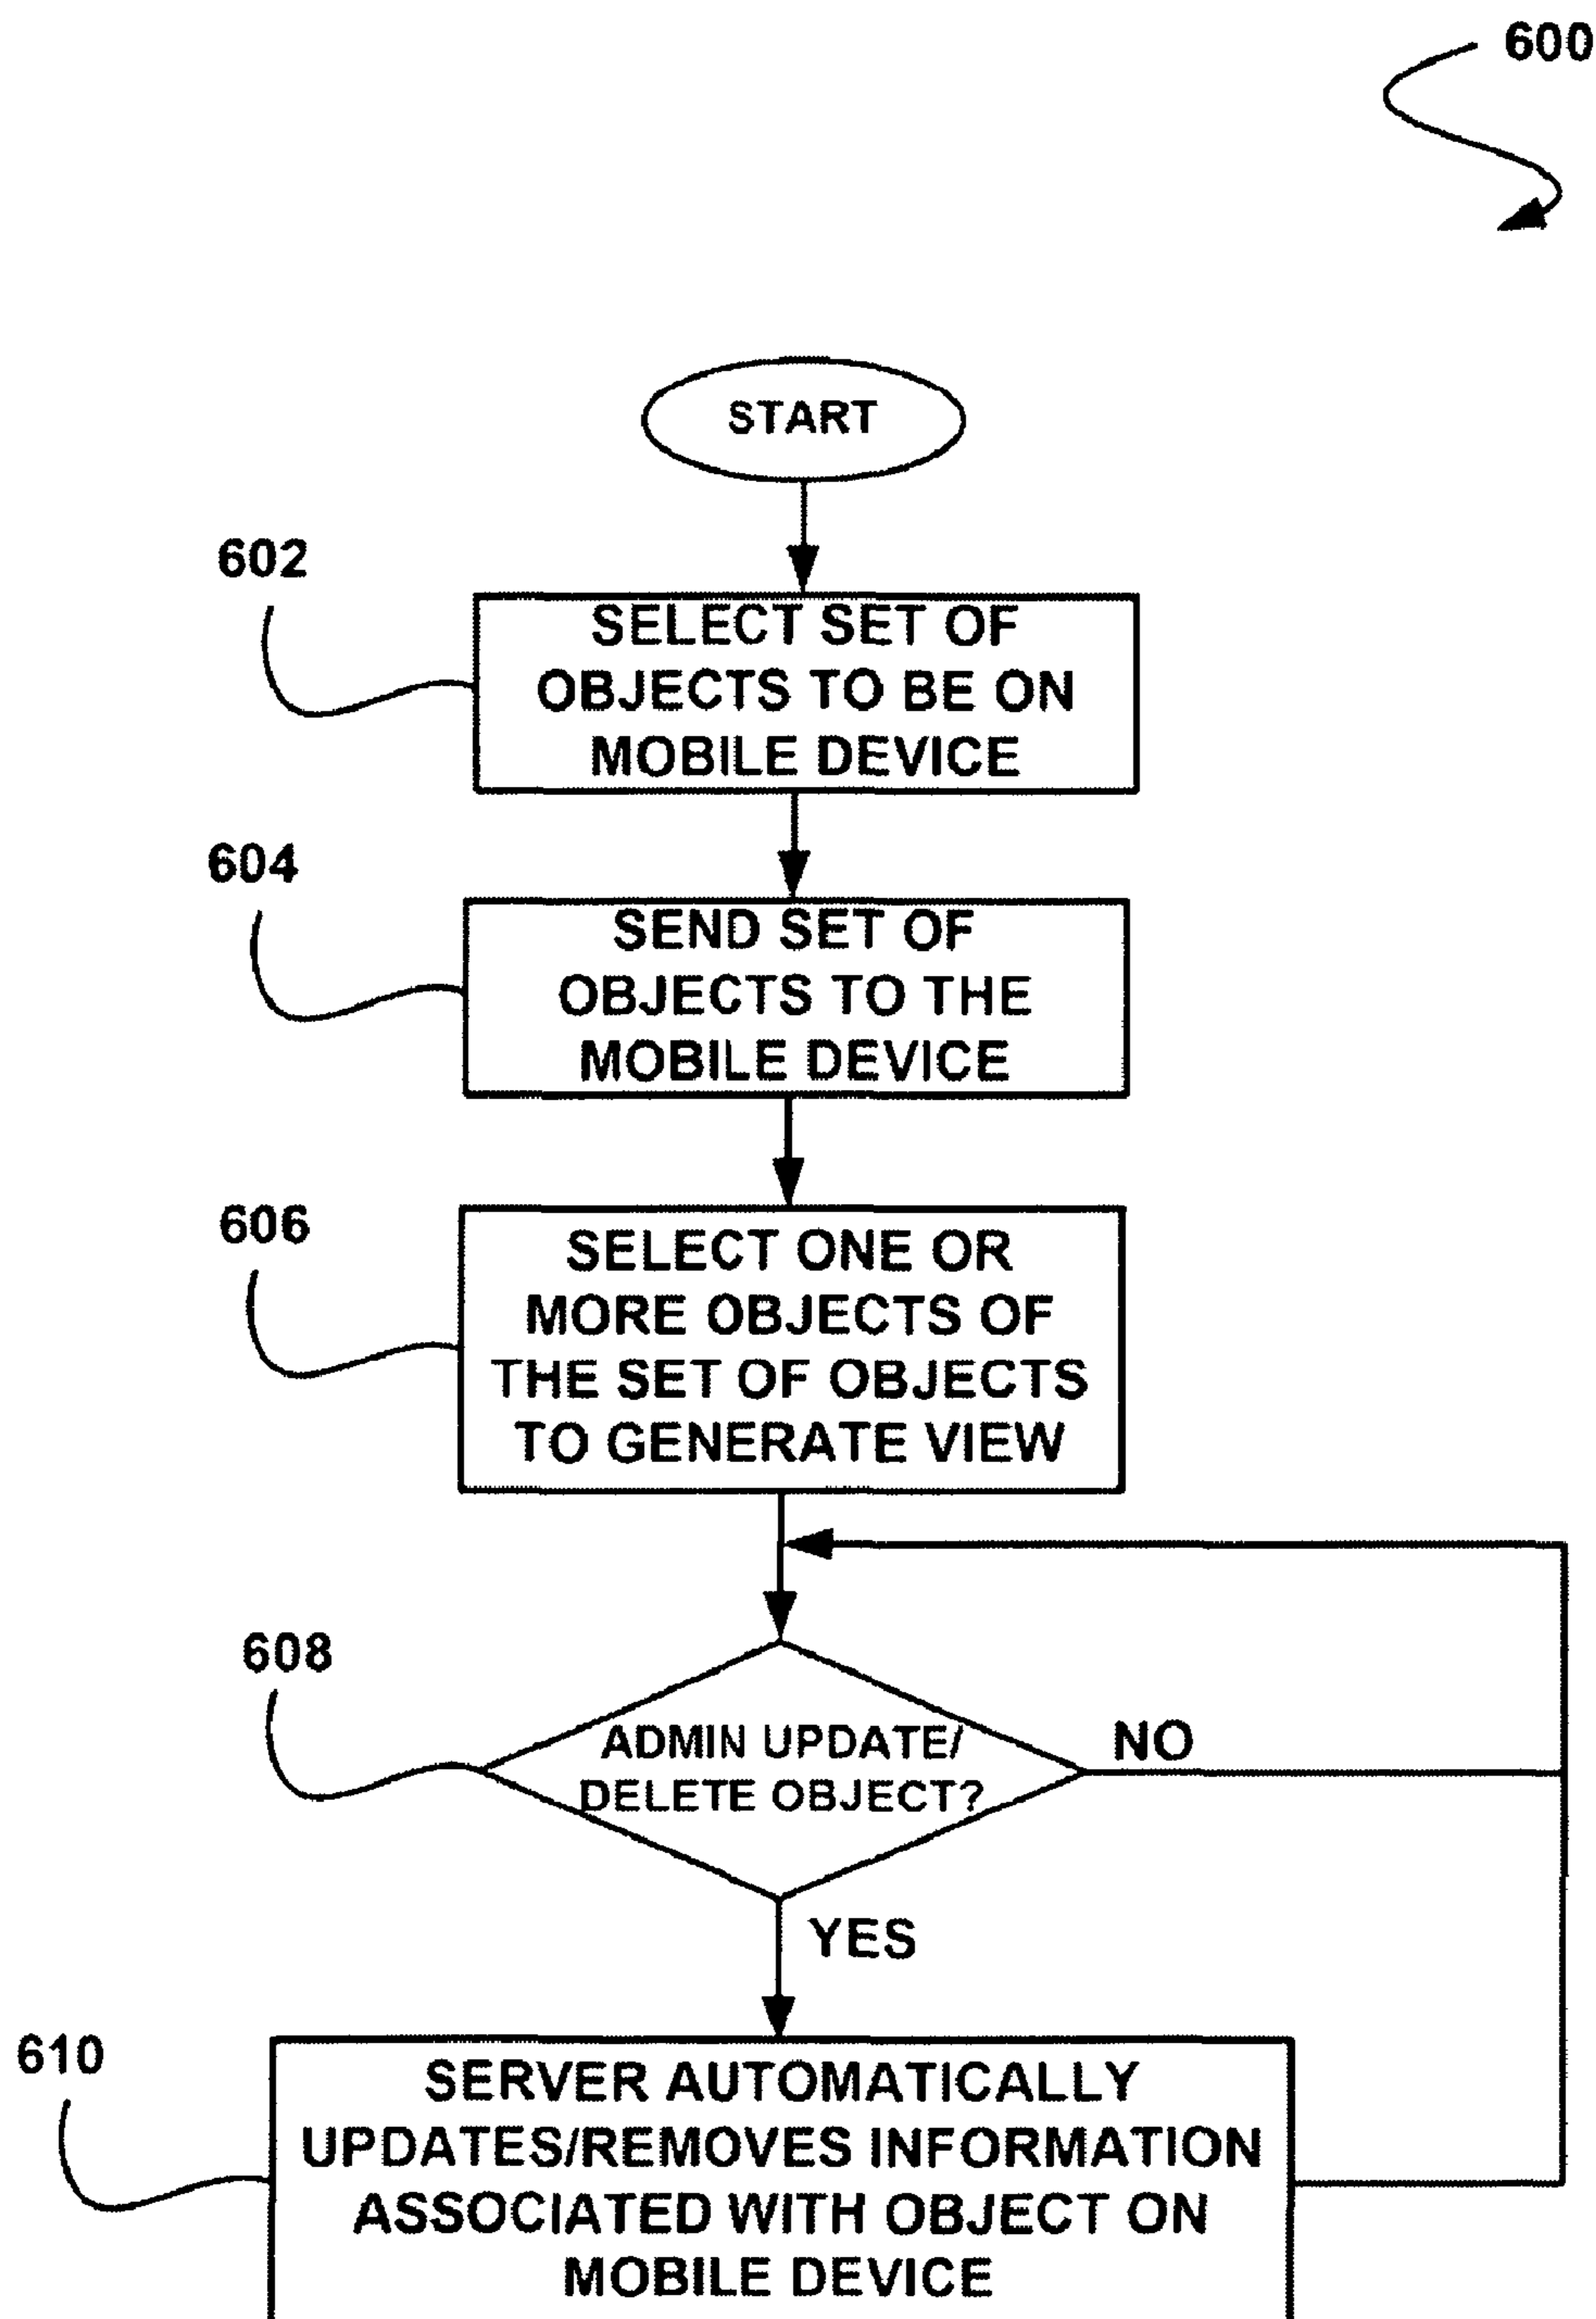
600

START

602

SELECT SET OF OBJECTS TO BE ON MOBILE DEVICE

604

SEND SET OF OBJECTS TO THE MOBILE DEVICE

606

SELECT ONE OR MORE OBJECTS OF THE SET OF OBJECTS TO GENERATE VIEW

608

ADMIN UPDATE/ DELETE OBJECT?

NO

YES

610

SERVER AUTOMATICALLY UPDATES/REMOVES INFORMATION ASSOCIATED WITH OBJECT ON MOBILE DEVICE